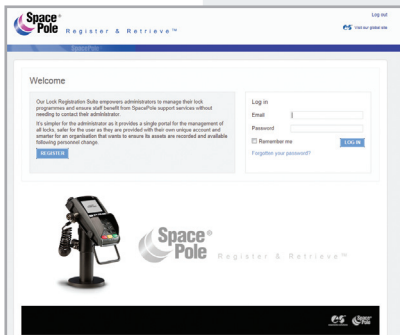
Space® Pole Register & Retrieve™

Log out

Visit our global site

Welcome

Our Lock Registration Suite empowers administrators to manage their lock programmes and ensure staff benefit from SpacePole support services without needing to contact their administrator.

It's simpler for the administrator as it provides a single portal for the management of all locks, safer for the user as they are provided with their own unique account and smarter for an organisation that wants to ensure its assets are recorded and available following personnel change.

REGISTER

Log in

Email

Password

Remember me

LOG IN

Forgotten your password?

Space® Pole Register & Retrieve™